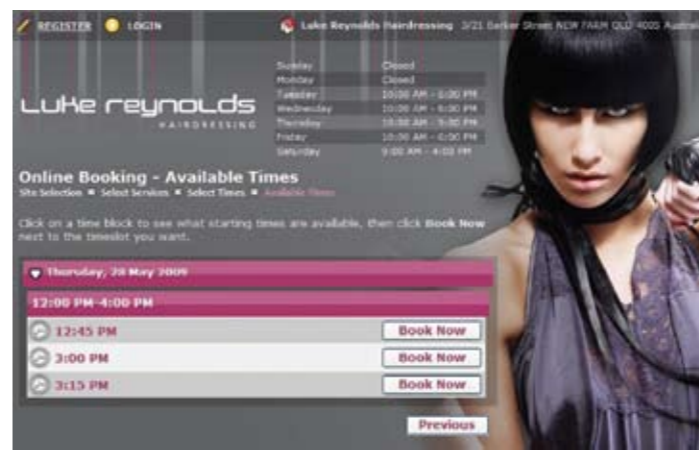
REGISTER LOGIN

Luke Reynolds Hairdressing 3/21 Barker Street NEW FARM QLD 4005 Austra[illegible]

Luke reynolds
HAIRDRESSING

| | |
|---|---|
| Sunday | Closed |
| Monday | Closed |
| Tuesday | 10:00 AM - 6:00 PM |
| Wednesday | 10:00 AM - 6:00 PM |
| Thursday | 10:00 AM - 9:00 PM |
| Friday | 10:00 AM - 6:00 PM |
| Saturday | 9:00 AM - 4:00 PM |

Online Booking - Available Times
Site Selection ■ Select Services ■ Select Times ■ Available Times

Click on a time block to see what starting times are available, then click Book Now next to the timeslot you want.

Thursday, 28 May 2009

12:00 PM-4:00 PM

12:45 PM Book Now

3:00 PM Book Now

3:15 PM Book Now

Previous